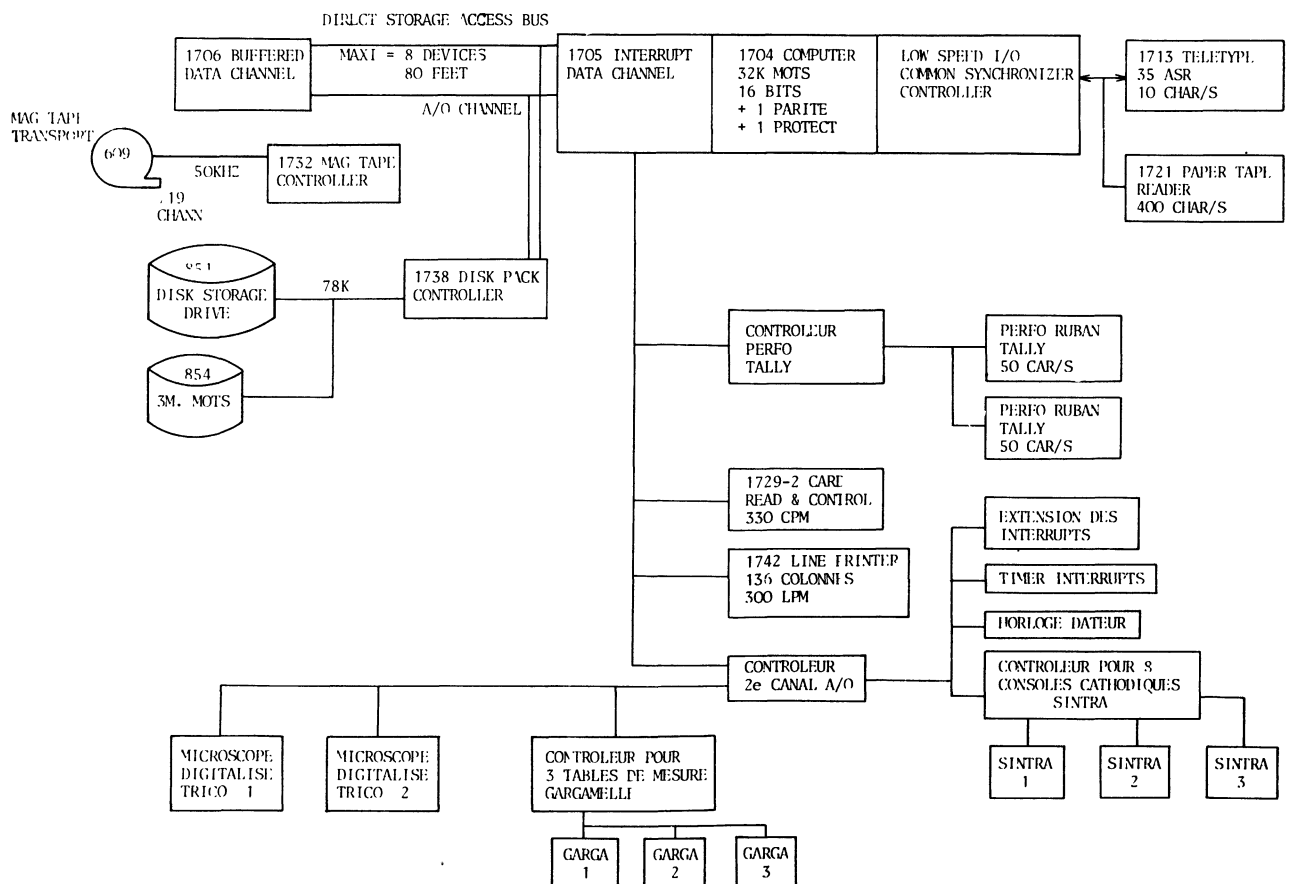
DIRLCT STORAGE ACCESS BUS

1706 BUFFERED DATA CHANNEL

MAXI = 8 DEVICES
80 FEET

A/O CHANNEL

1705 INTERRUPT DATA CHANNEL

1704 COMPUTER
32K MOTS
16 BITS
+ 1 PARITE
+ 1 PROTECT

LOW SPEED I/O COMMON SYNCHRONIZER CONTROLLER

1713 TELETYPL
35 ASR
10 CHAR/S

1721 PAPER TAPL READER
400 CHAR/S

MAG TAPL TRANSPORT

609

50KHZ

.19 CHANN

1732 MAG TAPE CONTROLLER

851
DISK STORAGE DRIVE

78K

1738 DISK PACK CONTROLLER

854
3M. MOTS

CONTROLEUR PERFO TALLY

PERFO RUBAN TALLY
50 CAR/S

PERFO RUBAN TALLY
50 CAR/S

1729-2 CARD READ & CONTROL
330 CPM

1742 LINE PRINTEP
136 COLONNES
300 LPM

EXTENSION DES INTERRUPTS

TIMER INTERRUPTS

HORLOGE DATEUR

CONTROLEUR 2e CANAL A/O

CONTROLEUR POUR 8 CONSOLES CATHODIQUES SINTRA

SINTRA 1

SINTRA 2

SINTRA 3

MICROSCOPE DIGITALISE TRICO 1

MICROSCOPE DIGITALISE TRICO 2

CONTROLEUR POUR 3 TABLES DE MESURE GARGAMELLI

GARGA 1

GARGA 2

GARGA 3